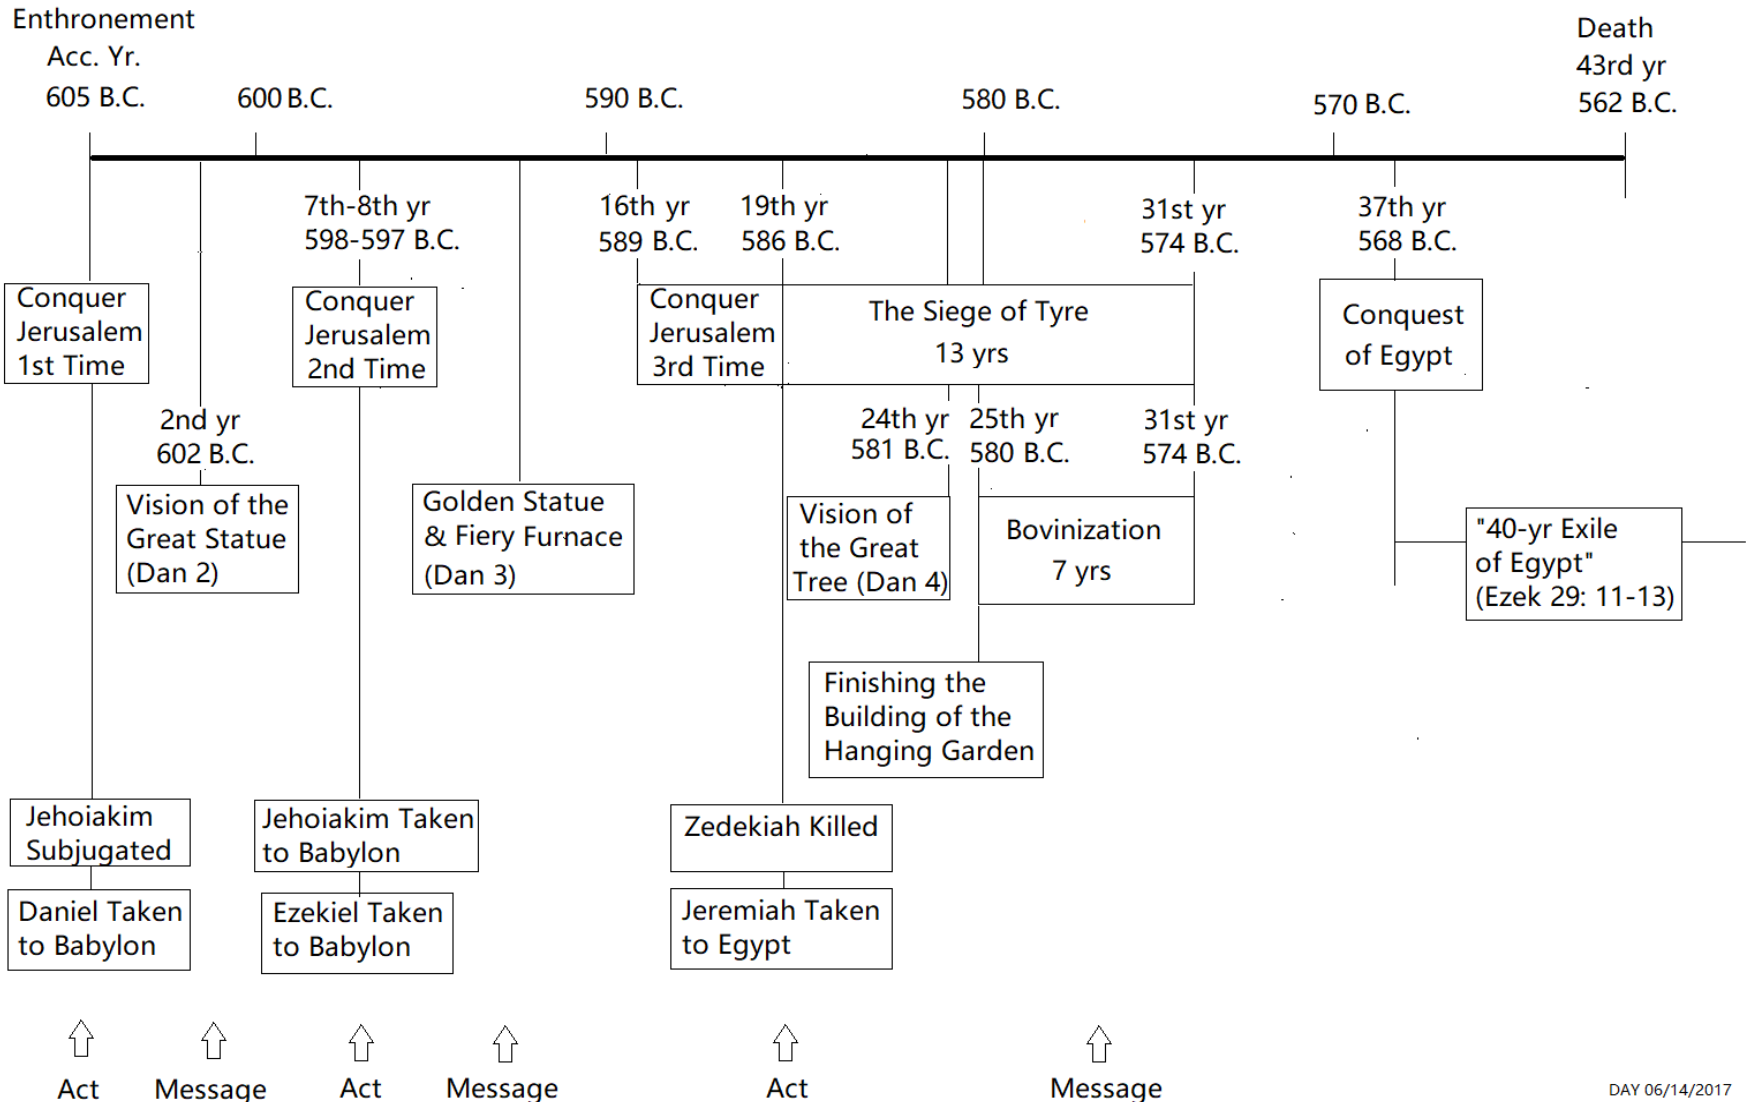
Enthronement
Acc. Yr.
605 B.C.

600 B.C.

590 B.C.

580 B.C.

570 B.C.

Death
43rd yr
562 B.C.

Conquer Jerusalem 1st Time

2nd yr
602 B.C.

Vision of the Great Statue (Dan 2)

7th-8th yr
598-597 B.C.

Conquer Jerusalem 2nd Time

Golden Statue & Fiery Furnace (Dan 3)

16th yr
589 B.C.

19th yr
586 B.C.

Conquer Jerusalem 3rd Time

The Siege of Tyre
13 yrs

31st yr
574 B.C.

37th yr
568 B.C.

Conquest of Egypt

24th yr
581 B.C.

25th yr
580 B.C.

31st yr
574 B.C.

Vision of the Great Tree (Dan 4)

Bovinization
7 yrs

"40-yr Exile of Egypt" (Ezek 29: 11-13)

Finishing the Building of the Hanging Garden

Jehoiakim Subjugated

Daniel Taken to Babylon

Jehoiakim Taken to Babylon

Ezekiel Taken to Babylon

Zedekiah Killed

Jeremiah Taken to Egypt

Act

Message

Act

Message

Act

Message

DAY 06/14/2017